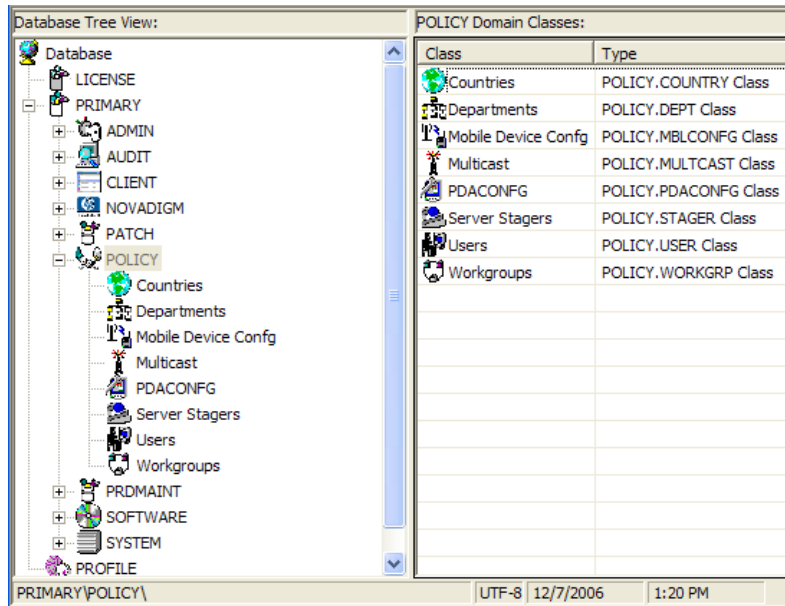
Database Tree View:

Database
LICENSE
PRIMARY
ADMIN
AUDIT
CLIENT
NOVADIGM
PATCH
POLICY
Countries
Departments
Mobile Device Confg
Multicast
PDACONFG
Server Stagers
Users
Workgroups
PRDMAINT
SOFTWARE
SYSTEM
PROFILE

POLICY Domain Classes:

| Class | Type |
|---|---|
| Countries | POLICY.COUNTRY Class |
| Departments | POLICY.DEPT Class |
| Mobile Device Confg | POLICY.MBLCONFG Class |
| Multicast | POLICY.MULTCAST Class |
| PDACONFG | POLICY.PDACONFG Class |
| Server Stagers | POLICY.STAGER Class |
| Users | POLICY.USER Class |
| Workgroups | POLICY.WORKGRP Class |

PRIMARY\POLICY\
UTF-8 12/7/2006 1:20 PM